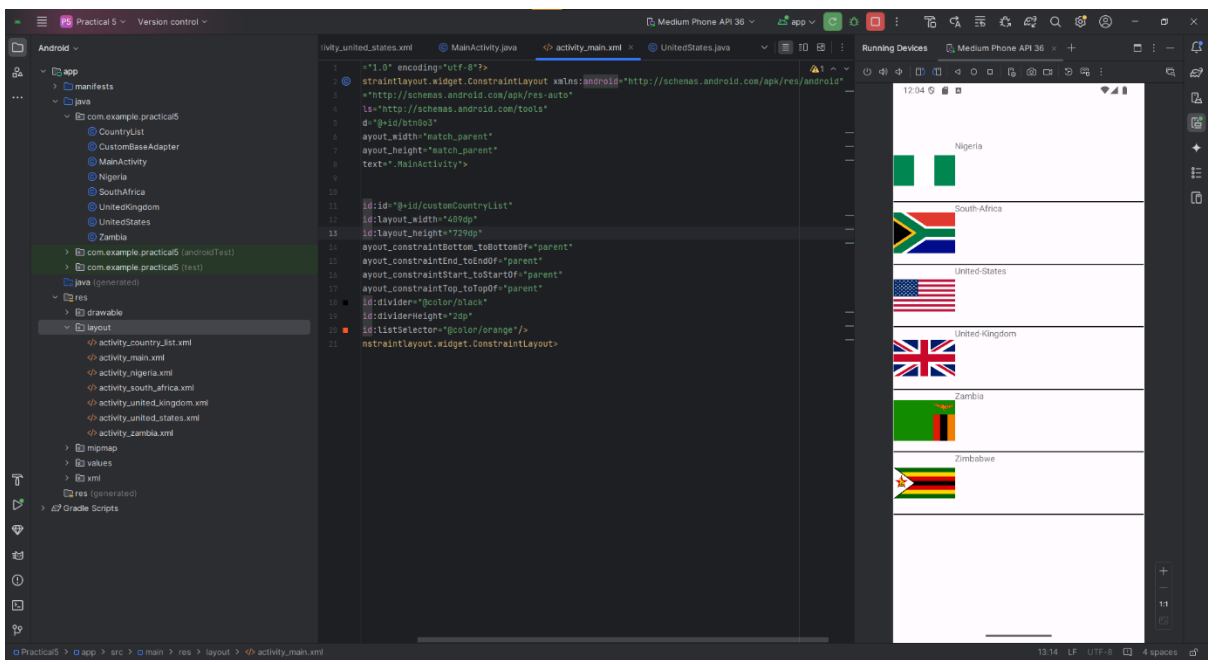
PS Practical 5 ∨ Version control ∨
Medium Phone API 36 ∨ app ∨
Android ∨
app
manifests
java
com.example.practical5
CountryList
CustomBaseAdapter
MainActivity
Nigeria
SouthAfrica
UnitedKingdom
UnitedStates
Zambia
com.example.practical5 (androidTest)
com.example.practical5 (test)
java (generated)
res
drawable
layout
activity_country_list.xml
activity_main.xml
activity_nigeria.xml
activity_south_africa.xml
activity_united_kingdom.xml
activity_united_states.xml
activity_zambia.xml
mipmap
values
xml
res (generated)
Gradle Scripts

tivity_united_states.xml
MainActivity.java
activity_main.xml
UnitedStates.java

1 ="1.0" encoding="utf-8"?>
2 straintlayout.widget.ConstraintLayout xmlns:android="http://schemas.android.com/apk/res/android"
3 ="http://schemas.android.com/apk/res-auto"
4 ls="http://schemas.android.com/tools"
5 d="@+id/btnGo3"
6 ayout_width="match_parent"
7 ayout_height="match_parent"
8 text=".MainActivity">
9
10
11 id:id="@+id/customCountryList"
12 id:layout_width="409dp"
13 id:layout_height="729dp"
14 ayout_constraintBottom_toBottomOf="parent"
15 ayout_constraintEnd_toEndOf="parent"
16 ayout_constraintStart_toStartOf="parent"
17 ayout_constraintTop_toTopOf="parent"
18 id:divider="@color/black"
19 id:dividerHeight="2dp"
20 id:listSelector="@color/orange"/>
21 nstraintlayout.widget.ConstraintLayout>

Running Devices
Medium Phone API 36
12:04
Nigeria
South-Africa
United-States
United-Kingdom
Zambia
Zimbabwe
1:1

Practical5 > app > src > main > res > layout > activity_main.xml
13:14 LF UTF-8 4 spaces